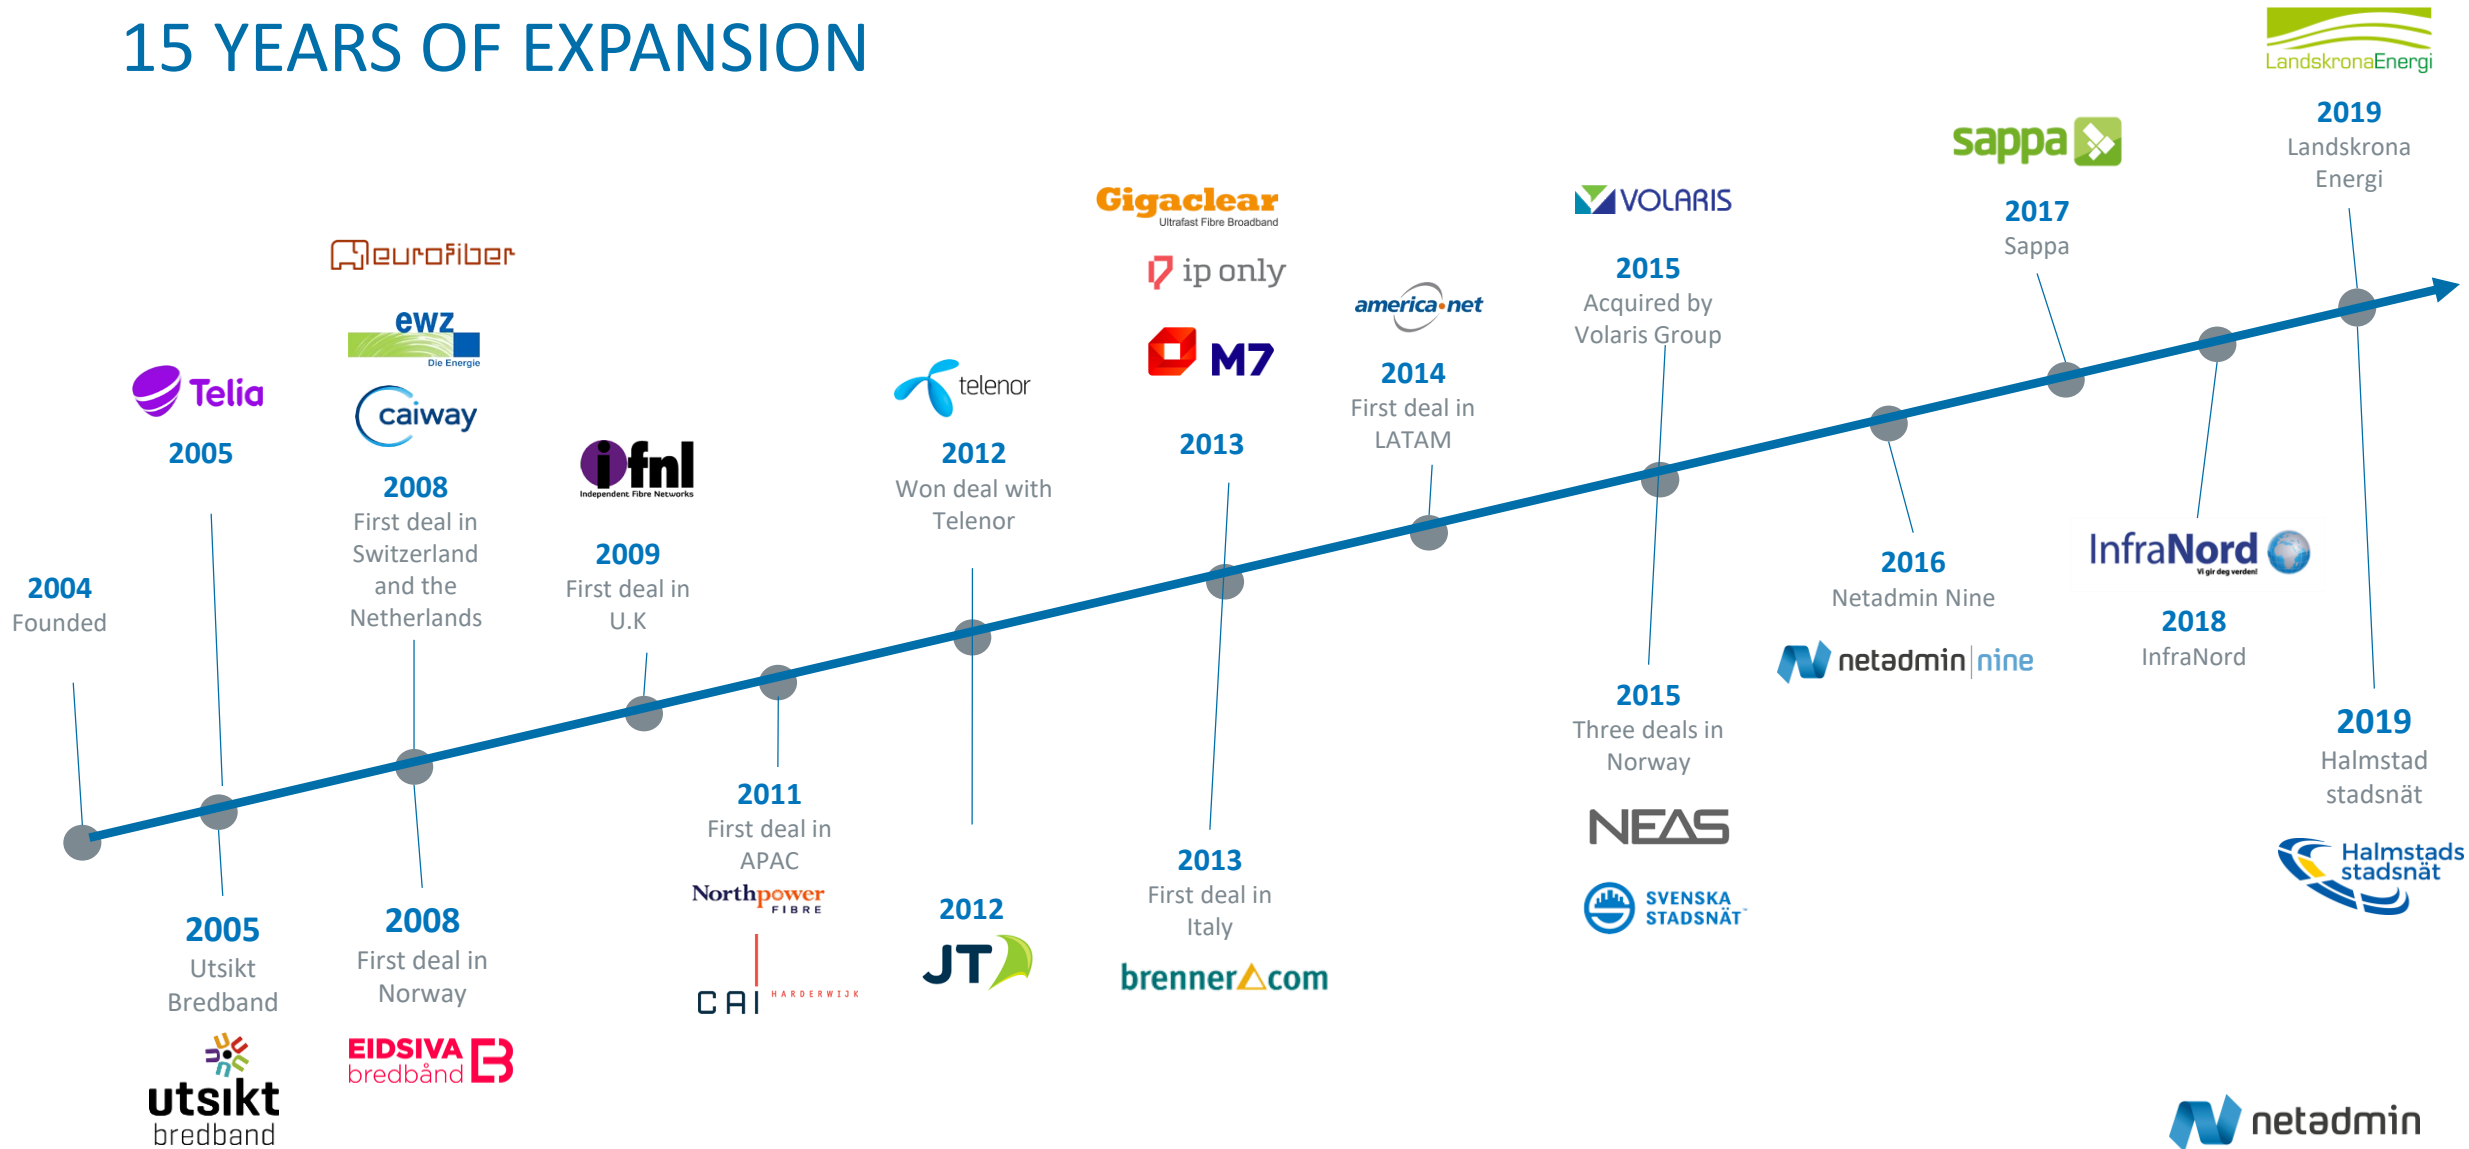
15 YEARS OF EXPANSION

LandskronaEnergi

2004
Founded

Telia
2005

2005
Utsikt Bredband
utsikt bredband

eurofiber
ewz
Die Energie
caiway
2008
First deal in Switzerland and the Netherlands

2008
First deal in Norway
EIDSIVA bredbånd

ifnl
Independent Fibre Networks
2009
First deal in U.K

2011
First deal in APAC
Northpower FIBRE
CAI HARDERWIJK

telenor
2012
Won deal with Telenor

2012
JT

Gigaclear
Ultrafast Fibre Broadband
ip only
M7
2013

2013
First deal in Italy
brenner.com

america.net
2014
First deal in LATAM

VOLARIS
2015
Acquired by Volaris Group

2015
Three deals in Norway
NEAS
SVENSKA STADSNÄT

2016
Netadmin Nine
netadmin nine

sappa
2017
Sappa

InfraNord
Vi gir deg verden!
2018
InfraNord

2019
Landskrona Energi

2019
Halmstad stadsnät
Halmstads stadsnät

netadmin